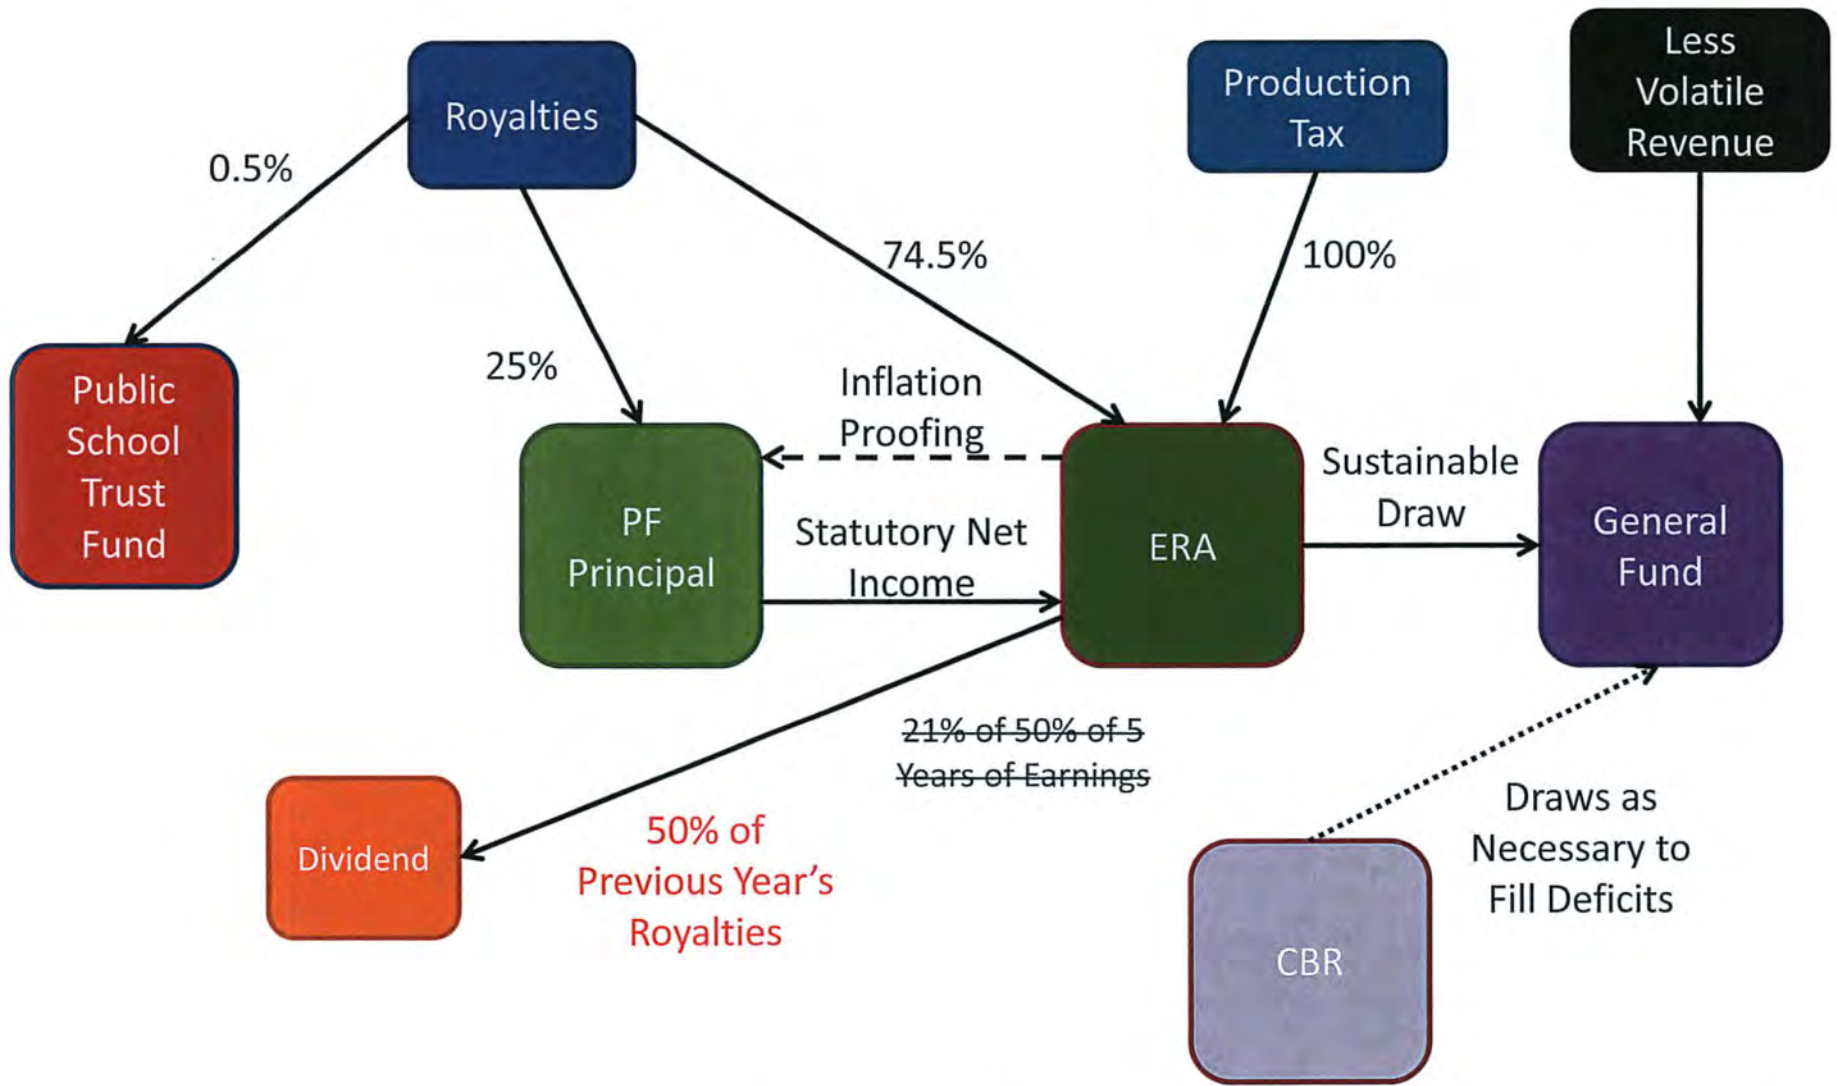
Royalties

Production Tax

Less Volatile Revenue

0.5%

74.5%

100%

25%

Public School Trust Fund

Inflation Proofing

PF Principal

Statutory Net Income

ERA

Sustainable Draw

General Fund

~~21% of 50% of 5 Years of Earnings~~

Dividend

50% of Previous Year's Royalties

Draws as Necessary to Fill Deficits

CBR